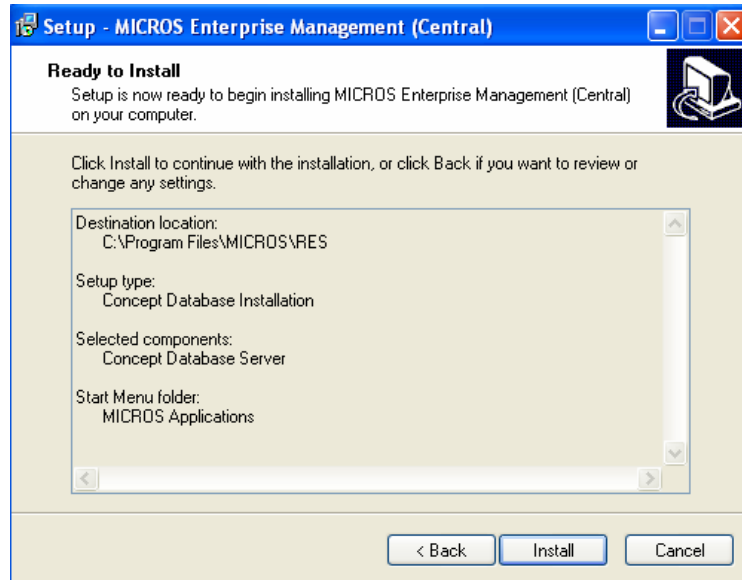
Setup - MICROS Enterprise Management (Central)

Ready to Install
Setup is now ready to begin installing MICROS Enterprise Management (Central) on your computer.

Click Install to continue with the installation, or click Back if you want to review or change any settings.

Destination location:
C:\Program Files\MICROS\RES

Setup type:
Concept Database Installation

Selected components:
Concept Database Server

Start Menu folder:
MICROS Applications

< Back
Install
Cancel